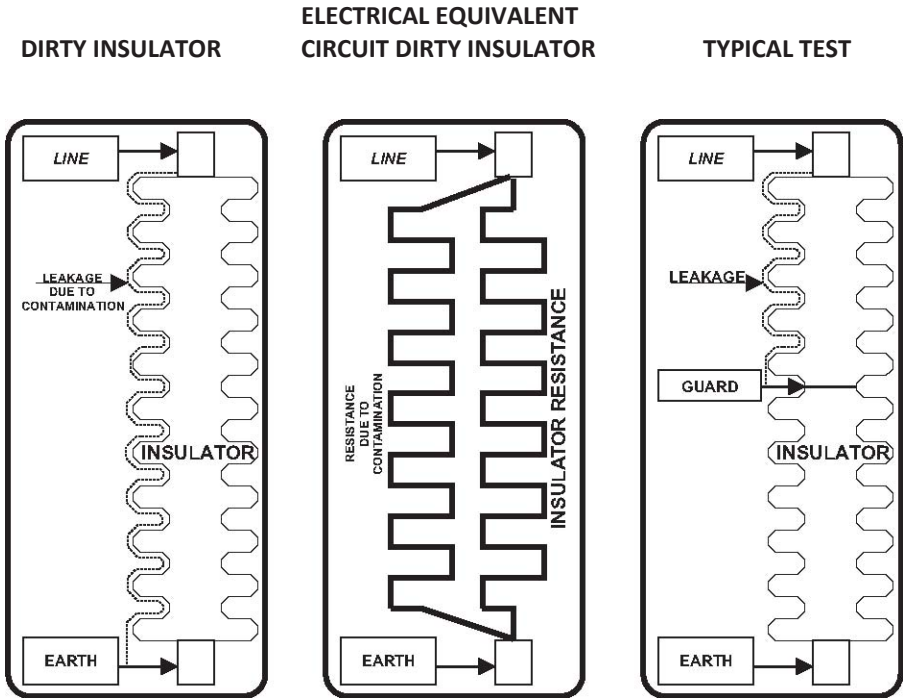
DIRTY INSULATOR

LINE

LEAKAGE DUE TO CONTAMINATION

INSULATOR

EARTH

ELECTRICAL EQUIVALENT CIRCUIT DIRTY INSULATOR

LINE

RESISTANCE DUE TO CONTAMINATION

INSULATOR RESISTANCE

EARTH

TYPICAL TEST

LINE

LEAKAGE

GUARD

INSULATOR

EARTH